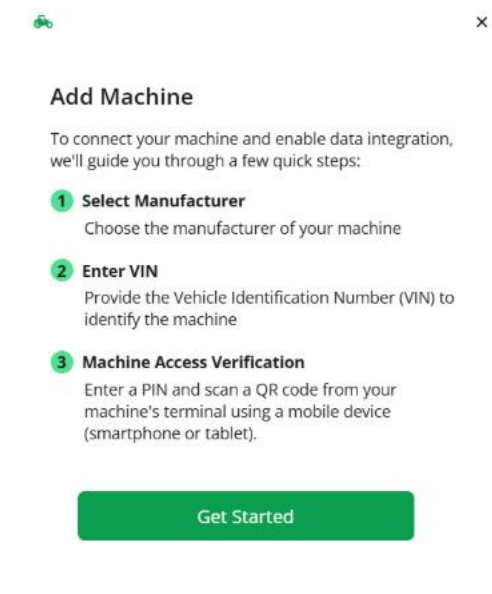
×

Add Machine

To connect your machine and enable data integration, we'll guide you through a few quick steps:

1 Select Manufacturer
Choose the manufacturer of your machine

2 Enter VIN
Provide the Vehicle Identification Number (VIN) to identify the machine

3 Machine Access Verification
Enter a PIN and scan a QR code from your machine's terminal using a mobile device (smartphone or tablet).

Get Started